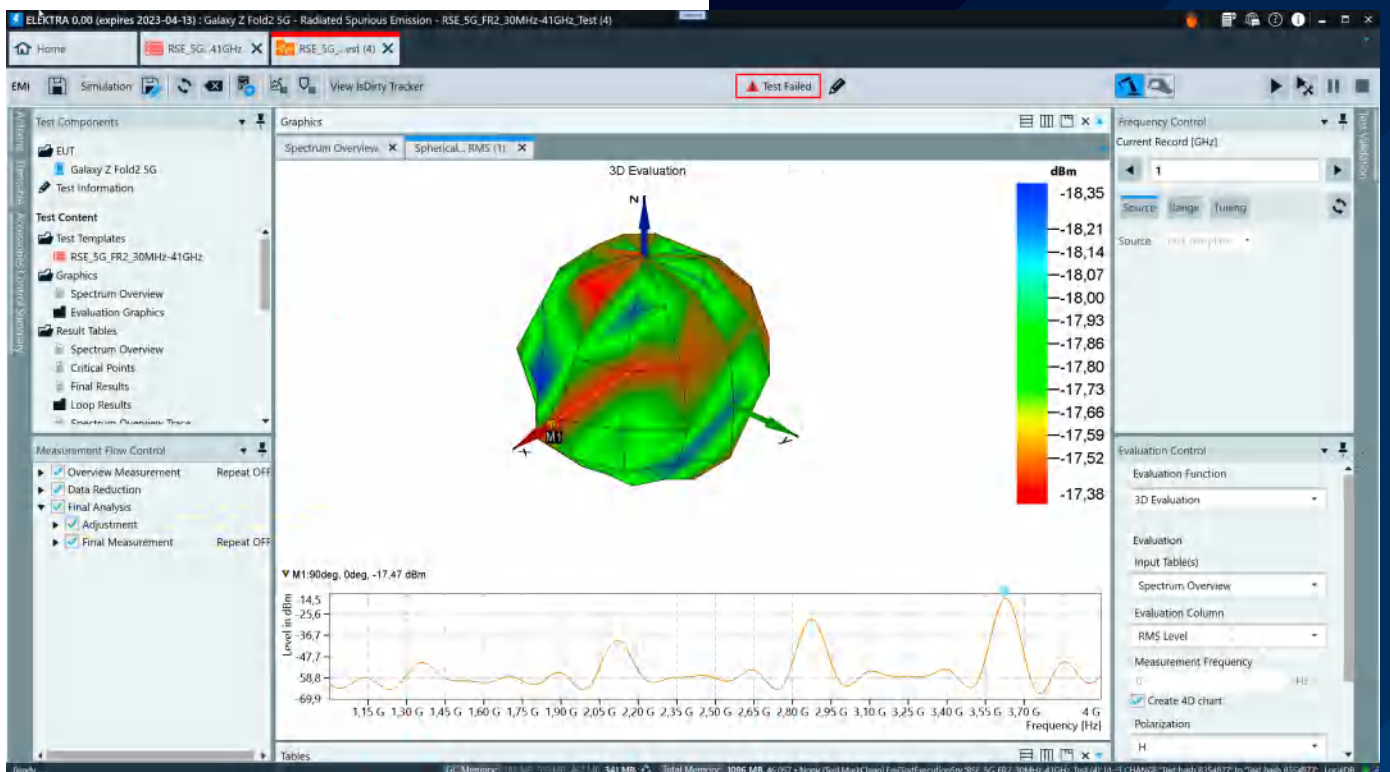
ELEKTRA 0.00 (expires 2023-04-13) : Galaxy Z Fold2 5G - Radiated Spurious Emission - RSE_5G_FR2_30MHz-41GHz_Test (4)

Home
RSE_5G...41GHz
RSE_5G_...est (4)

EMI
Simulation
View IsDirty Tracker
Test Failed

Test Components
EUT
Galaxy Z Fold2 5G
Test Information
Test Content
Test Templates
RSE_5G_FR2_30MHz-41GHz
Graphics
Spectrum Overview
Evaluation Graphics
Result Tables
Spectrum Overview
Critical Points
Final Results
Loop Results
Spectrum Overview Trace

Measurement Flow Control
Overview Measurement Repeat OFF
Data Reduction
Final Analysis
Adjustment
Final Measurement Repeat OFF

Graphics
Spectrum Overview
Spherical... RMS (1)
3D Evaluation
N
M1
X
Y

dBm
-18,35
-18,21
-18,14
-18,07
-18,00
-17,93
-17,86
-17,80
-17,73
-17,66
-17,59
-17,52
-17,38

M1:90deg, 0deg, -17,47 dBm
Level in dBm
-14,5
-25,6
-36,7
-47,7
-58,8
-69,9
1,15 G 1,30 G 1,45 G 1,60 G 1,75 G 1,90 G 2,05 G 2,20 G 2,35 G 2,50 G 2,65 G 2,80 G 2,95 G 3,10 G 3,25 G 3,40 G 3,55 G 3,70 G 4 G
Frequency [Hz]

Tables

Frequency Control
Current Record [GHz]
1
Source Range Tuning
Source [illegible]

Evaluation Control
Evaluation Function
3D Evaluation
Evaluation
Input Table(s)
Spectrum Overview
Evaluation Column
RMS Level
Measurement Frequency
0 Hz
Create 4D chart
Polarization
H

Test Validation

Ready
GC Memory: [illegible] 341 MB Total Memory: 1096 MB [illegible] LocalDB